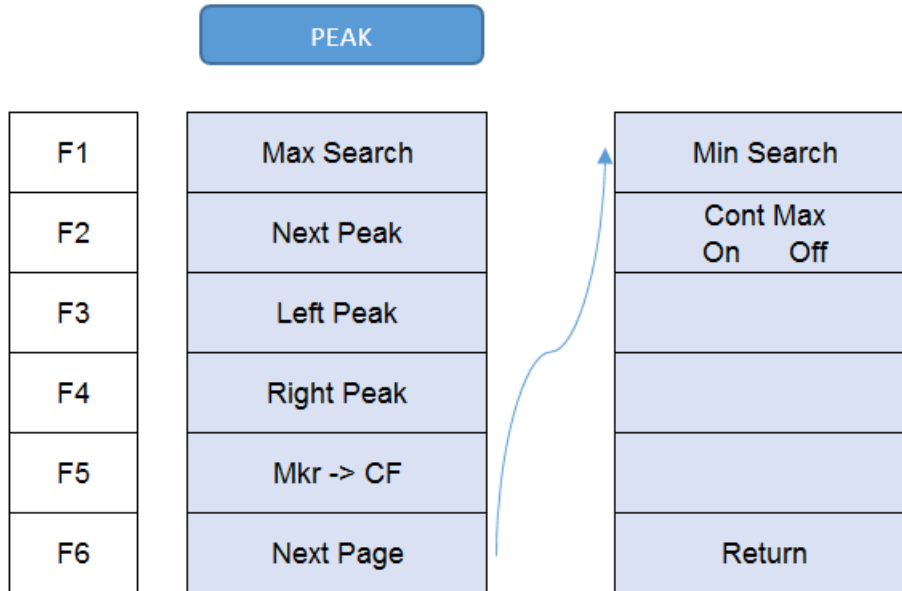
PEAK

| F1 |
|---|
| F2 |
| F3 |
| F4 |
| F5 |
| F6 |

| Max Search |
|---|
| Next Peak |
| Left Peak |
| Right Peak |
| Mkr -> CF |
| Next Page |

| Min Search |
|---|
| Cont Max On Off |
| |
| |
| |
| Return |